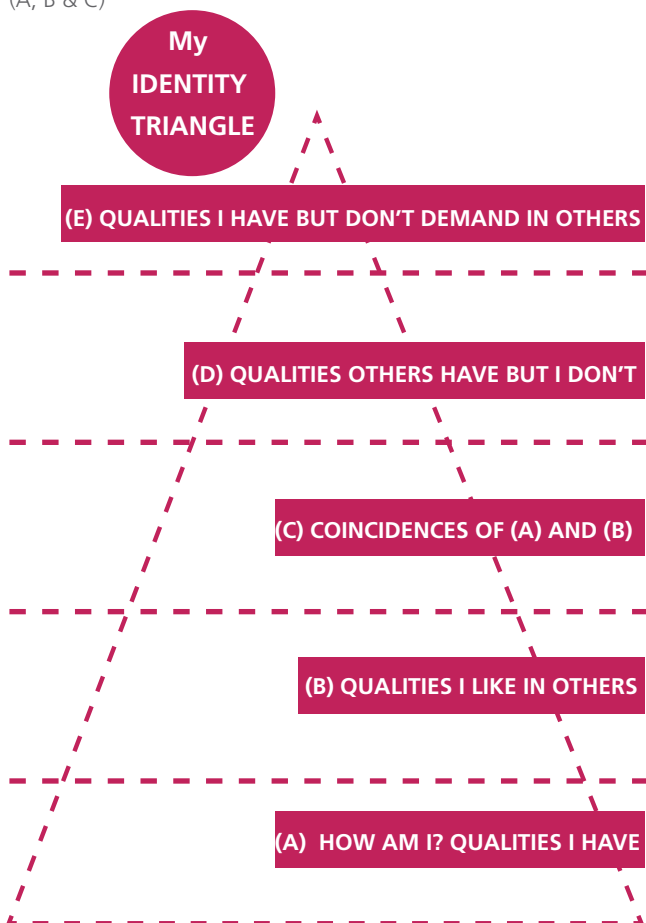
(A, B & C)

My IDENTITY TRIANGLE

(E) QUALITIES I HAVE BUT DON’T DEMAND IN OTHERS

(D) QUALITIES OTHERS HAVE BUT I DON’T

(C) COINCIDENCES OF (A) AND (B)

(B) QUALITIES I LIKE IN OTHERS

(A) HOW AM I? QUALITIES I HAVE